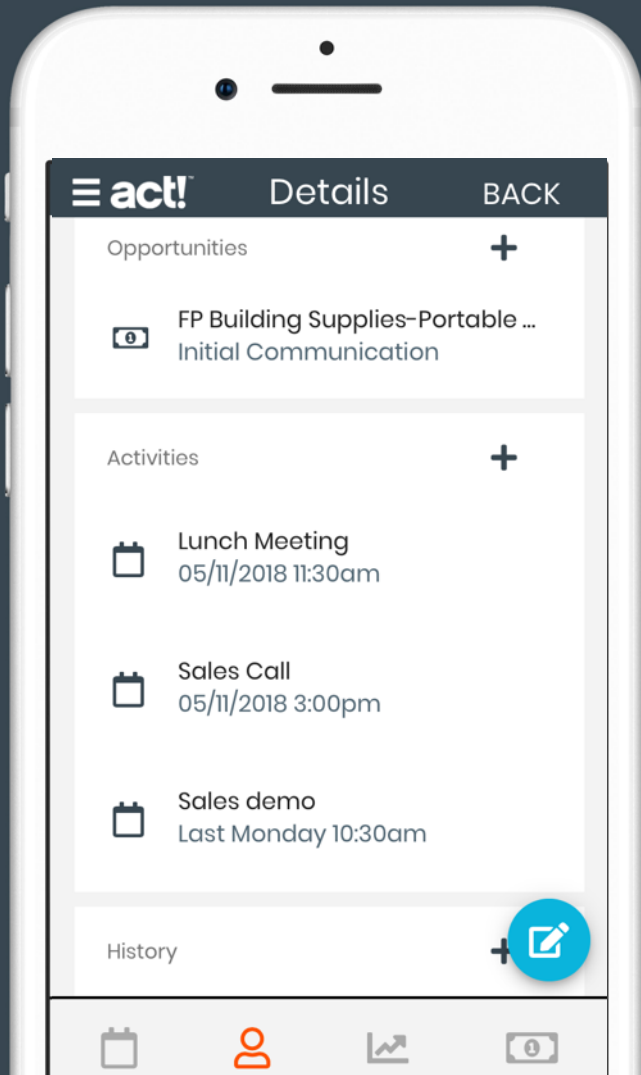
act! Details BACK

Opportunities +

FP Building Supplies-Portable ...
Initial Communication

Activities +

Lunch Meeting
05/11/2018 11:30am

Sales Call
05/11/2018 3:00pm

Sales demo
Last Monday 10:30am

History +